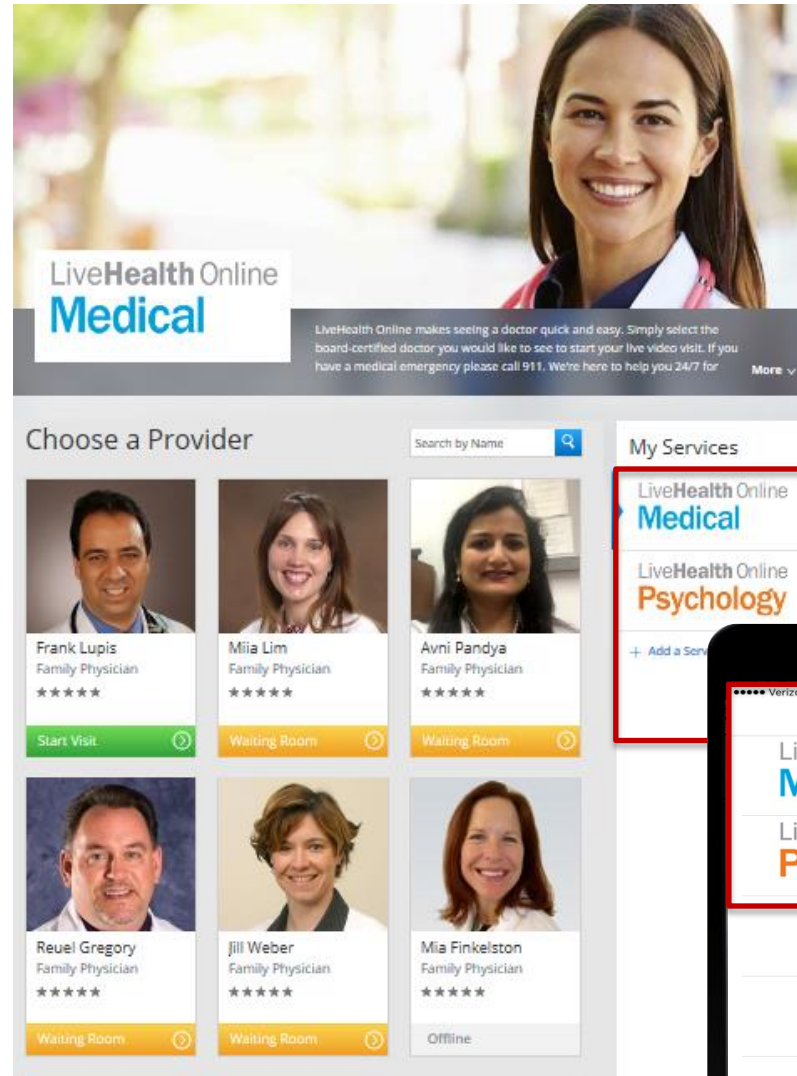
LiveHealth Online
Medical

LiveHealth Online makes seeing a doctor quick and easy. Simply select the board-certified doctor you would like to see to start your live video visit. If you have a medical emergency please call 911. We're here to help you 24/7 for

More

Choose a Provider

Search by Name

Frank Lupis
Family Physician
★★★★★
Start Visit

Miia Lim
Family Physician
★★★★★
Waiting Room

Avni Pandya
Family Physician
★★★★★
Waiting Room

Reuel Gregory
Family Physician
★★★★★
Waiting Room

Jill Weber
Family Physician
★★★★★
Waiting Room

Mia Finkelston
Family Physician
★★★★★
Offline

My Services

LiveHealth Online
Medical

LiveHealth Online
Psychology

+ Add a Serv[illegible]

••••• Verizo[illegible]

Li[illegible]
M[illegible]
Li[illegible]
P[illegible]